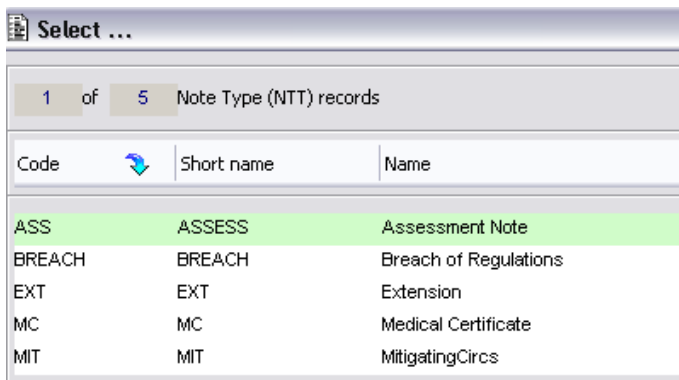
Select ...

1 of 5 Note Type (NTT) records

| Code | Short name | Name |
|---|---|---|
| ASS | ASSESS | Assessment Note |
| BREACH | BREACH | Breach of Regulations |
| EXT | EXT | Extension |
| MC | MC | Medical Certificate |
| MIT | MIT | MitigatingCircs |